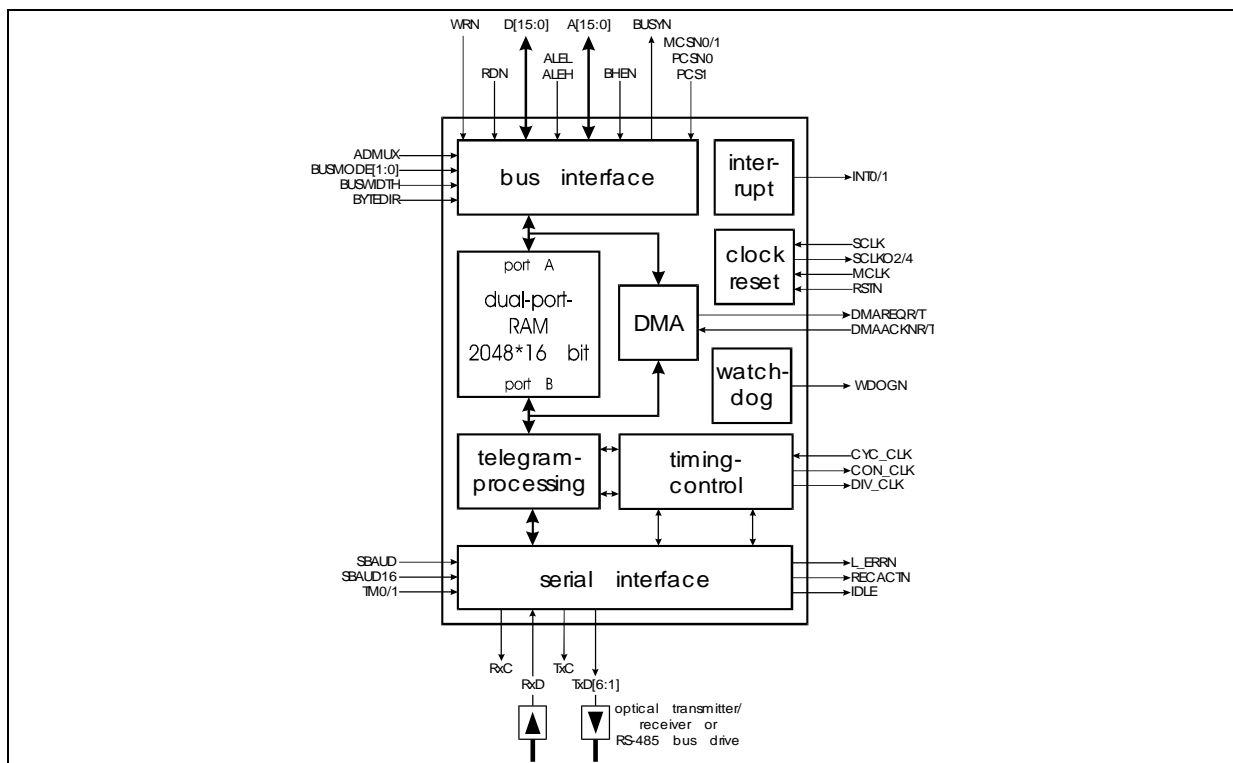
WRN
D[15:0]
A[15:0]
BUSYN
MCSN0/1
PCSN0
PCS1
RDN
ALEL
ALEH
BHEN
ADMUX
BUSMODE[1:0]
BUSWIDTH
BYTEDIR
bus interface
inter-
rupt
INT0/1
clock
reset
SCLK
SCLKO2/4
MCLK
RSTN
port A
dual-port-
RAM
2048*16 bit
port B
DMA
DMAREQR/T
DMAACKNR/T
watch-
dog
WDOGN
telegram-
processing
timing-
control
CYC_CLK
CON_CLK
DIV_CLK
SBAUD
SBAUD16
TIM0/1
serial interface
L_ERRN
RECACTN
IDLE
RxC
TxC
RxD
TxD[6:1]
optical transmitter/
receiver or
RS-485 bus drive